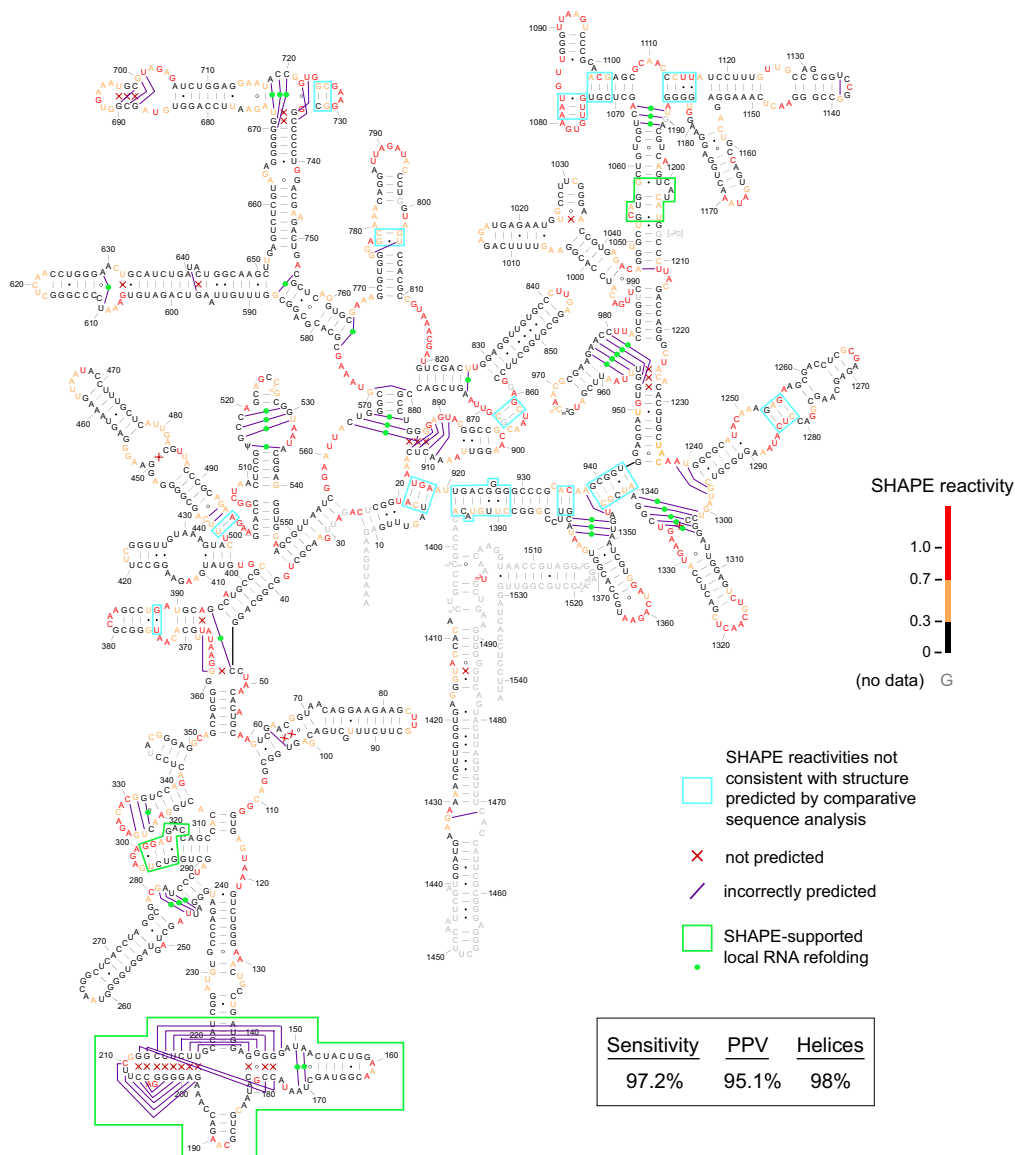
SHAPE reactivity

1.0
0.7
0.3
0

(no data) G

SHAPE reactivities not consistent with structure predicted by comparative sequence analysis

not predicted

incorrectly predicted

SHAPE-supported local RNA refolding

| Sensitivity | PPV | Helices |
|---|---|---|
| 97.2% | 95.1% | 98% |